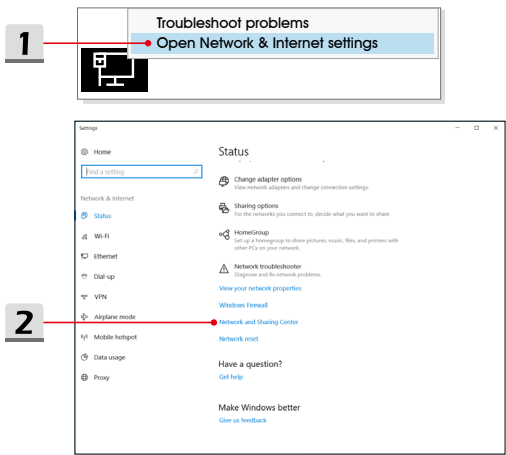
1

Troubleshoot problems

Open Network & Internet settings

Settings

Home

Find a setting

Network & Internet

Status

Wi-Fi

Ethernet

Dial-up

VPN

Airplane mode

Mobile hotspot

Data usage

Proxy

Status

Change adapter options
View network adapters and change connection settings.

Sharing options
For the networks you connect to, decide what you want to share.

HomeGroup
Set up a homegroup to share pictures, music, files, and printers with other PCs on your network.

Network troubleshooter
Diagnose and fix network problems.

View your network properties

Windows Firewall

Network and Sharing Center

Network reset

Have a question?

Get help

Make Windows better

Give us feedback

2